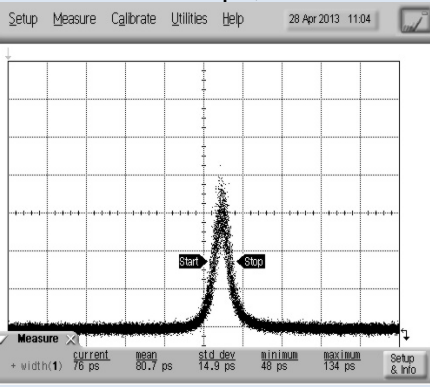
Setup Measure Calibrate Utilities Help 28 Apr 2013 11:04

Start Stop

Measure

| | current | mean | std dev | minimum | maximum |
|---|---|---|---|---|---|
| + width(1) | 76 ps | 80.7 ps | 14.9 ps | 48 ps | 134 ps |

Setup & Info